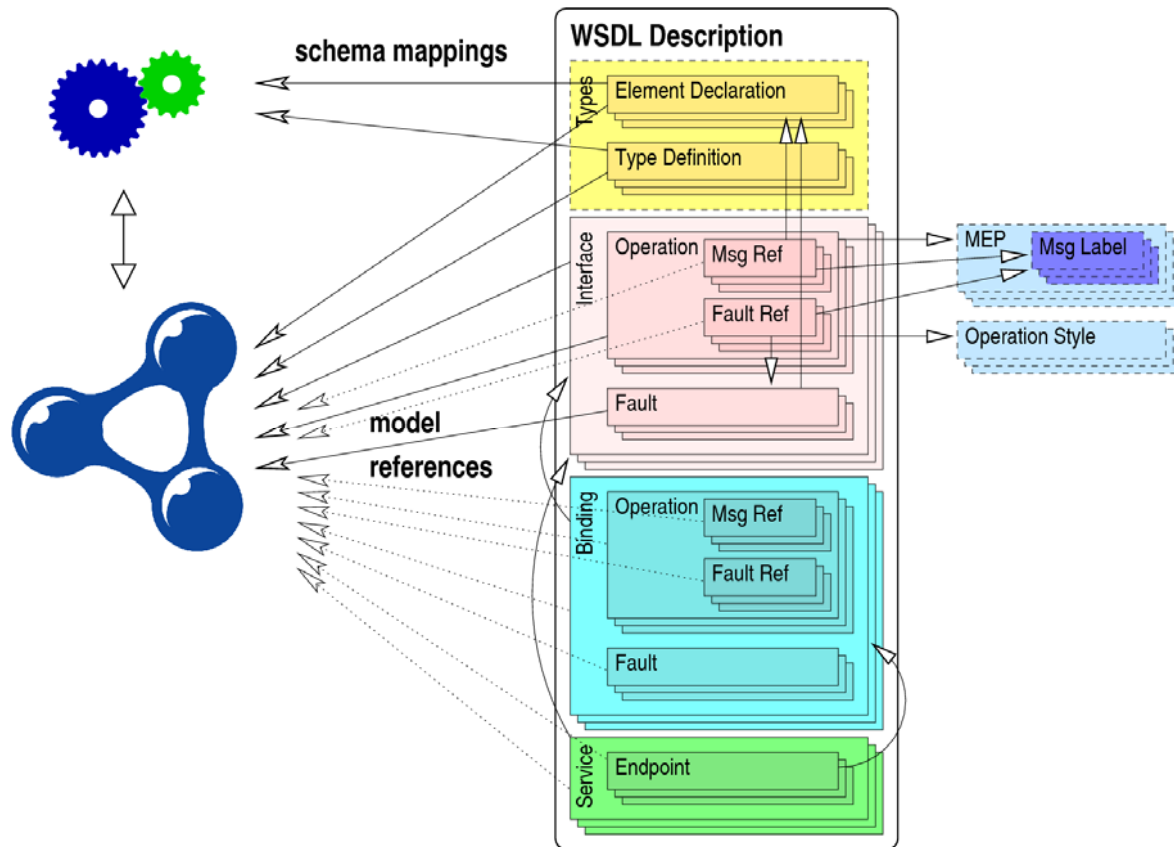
schema mappings

WSDL Description

Types
Element Declaration
Type Definition

Interface
Operation
Msg Ref
Fault Ref
Fault

MEP
Msg Label
Operation Style

model
references

Binding
Operation
Msg Ref
Fault Ref
Fault

Service
Endpoint